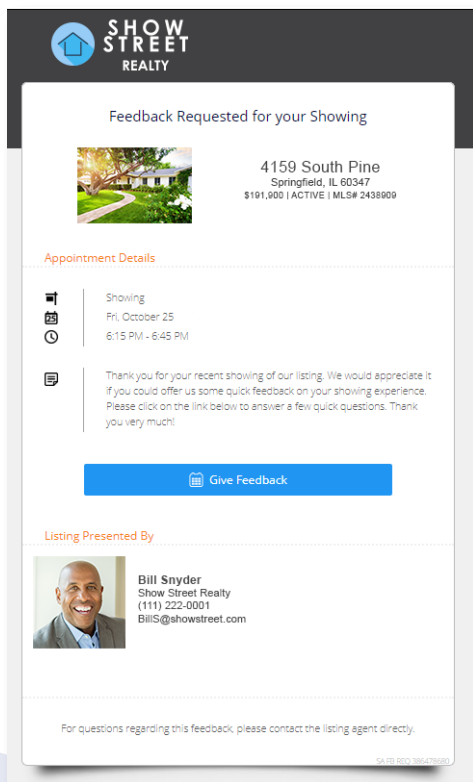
SHOW STREET REALTY

Feedback Requested for your Showing

4159 South Pine
Springfield, IL 60347
$191,900 | ACTIVE | MLS# 2438909

Appointment Details

Showing
25
Fri, October 25
6:15 PM - 6:45 PM

Thank you for your recent showing of our listing. We would appreciate it if you could offer us some quick feedback on your showing experience. Please click on the link below to answer a few quick questions. Thank you very much!

Give Feedback

Listing Presented By

Bill Snyder
Show Street Realty
(111) 222-0001
BillS@showstreet.com

For questions regarding this feedback, please contact the listing agent directly.

SA FB REQ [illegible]